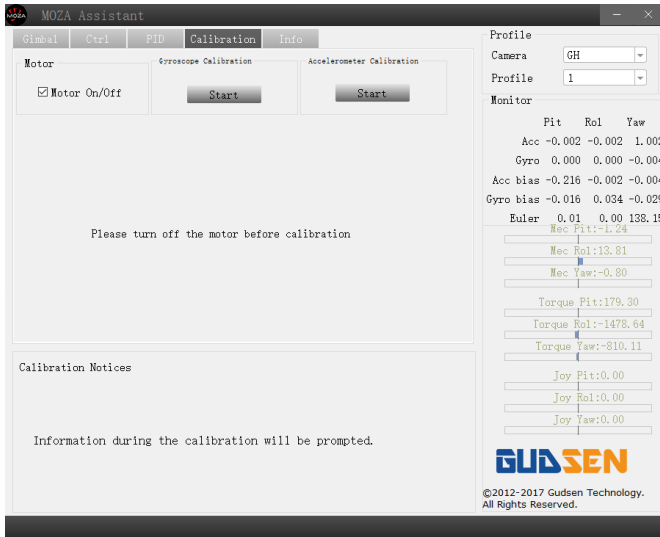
MOZA MOZA Assistant

Gimbal Ctrl PID Calibration Info

Motor
☑ Motor On/Off

Gyroscope Calibration
Start

Accelerometer Calibration
Start

Please turn off the motor before calibration

Calibration Notices

Information during the calibration will be prompted.

Profile
Camera GH
Profile 1

Monitor

| | Pit | Rol | Yaw |
|---|---|---|---|
| Acc | -0.002 | -0.002 | 1.002 |
| Gyro | 0.000 | 0.000 | -0.004 |
| Acc bias | -0.216 | -0.002 | -0.004 |
| Gyro bias | -0.016 | 0.034 | -0.029 |
| Euler | 0.01 | 0.00 | 138.15 |

Mec Pit:-1.24
Mec Rol:13.81
Mec Yaw:-0.80
Torque Pit:179.30
Torque Rol:-1478.64
Torque Yaw:-810.11
Joy Pit:0.00
Joy Rol:0.00
Joy Yaw:0.00

GUDSEN

©2012-2017 Gudsen Technology.
All Rights Reserved.